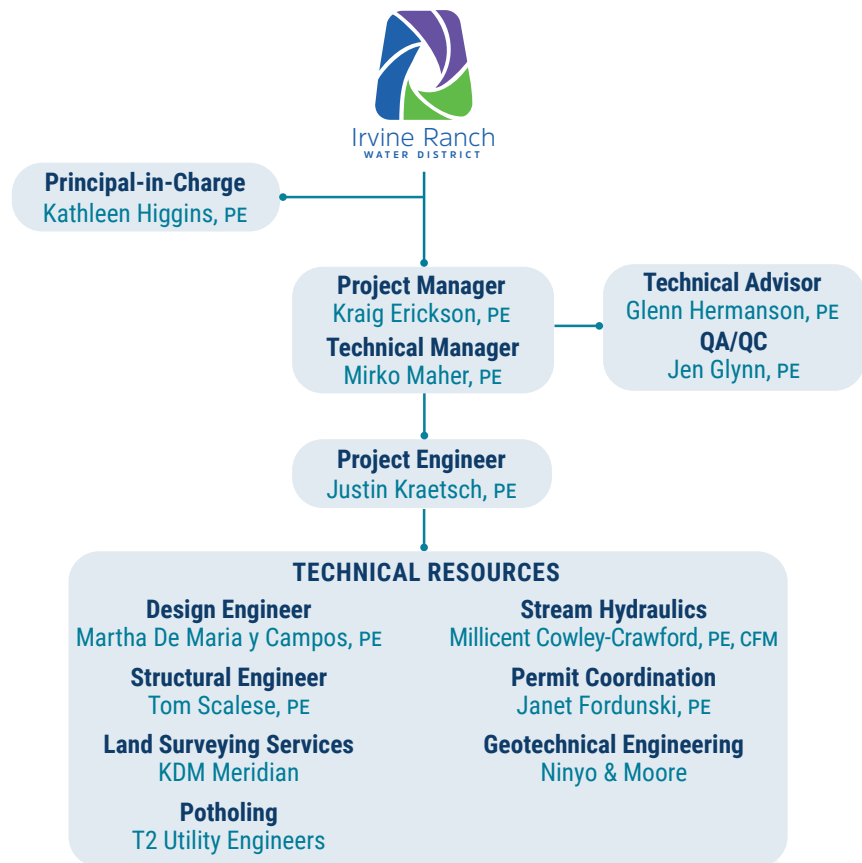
Irvine Ranch
WATER DISTRICT

Principal-in-Charge
Kathleen Higgins, PE

Project Manager
Kraig Erickson, PE
Technical Manager
Mirko Maher, PE

Technical Advisor
Glenn Hermanson, PE
QA/QC
Jen Glynn, PE

Project Engineer
Justin Kraetsch, PE

TECHNICAL RESOURCES

Design Engineer
Martha De Maria y Campos, PE

Structural Engineer
Tom Scalese, PE

Land Surveying Services
KDM Meridian

Potholing
T2 Utility Engineers

Stream Hydraulics
Millicent Cowley-Crawford, PE, CFM

Permit Coordination
Janet Fordunski, PE

Geotechnical Engineering
Ninyo & Moore